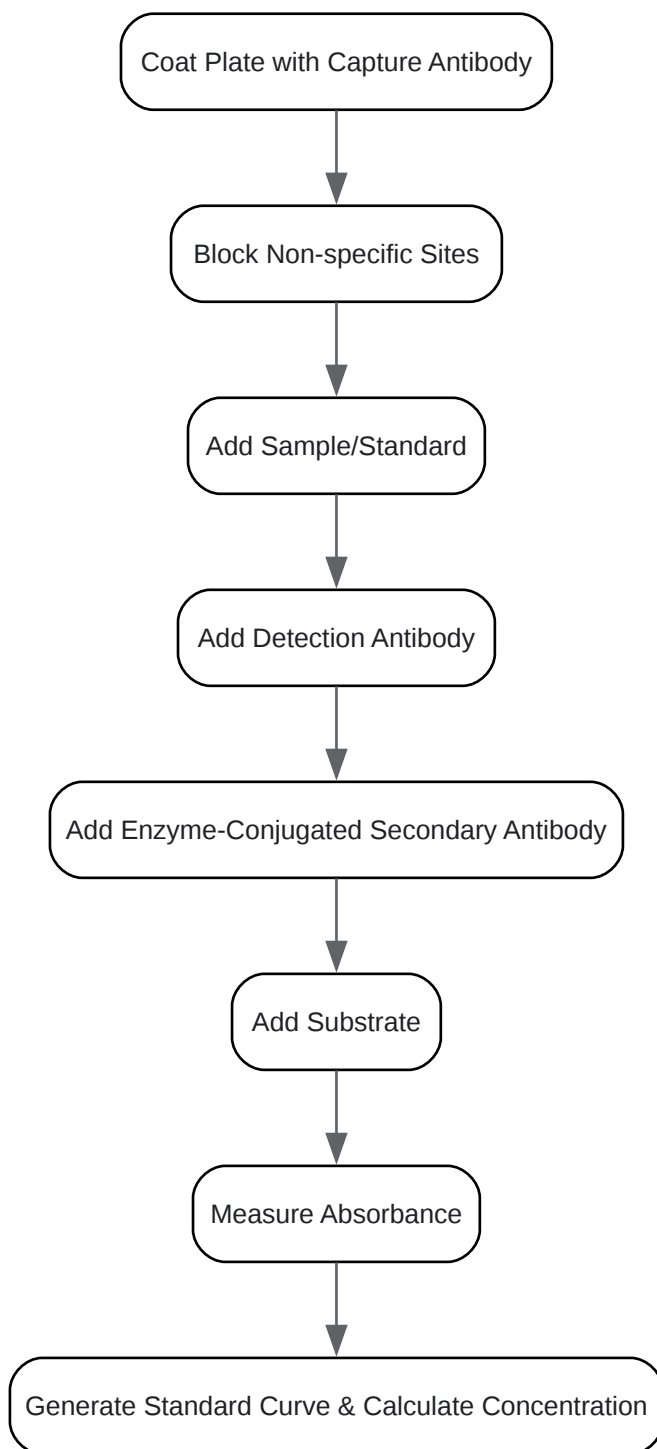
Coat Plate with Capture Antibody

Block Non-specific Sites

Add Sample/Standard

Add Detection Antibody

Add Enzyme-Conjugated Secondary Antibody

Add Substrate

Measure Absorbance

Generate Standard Curve & Calculate Concentration